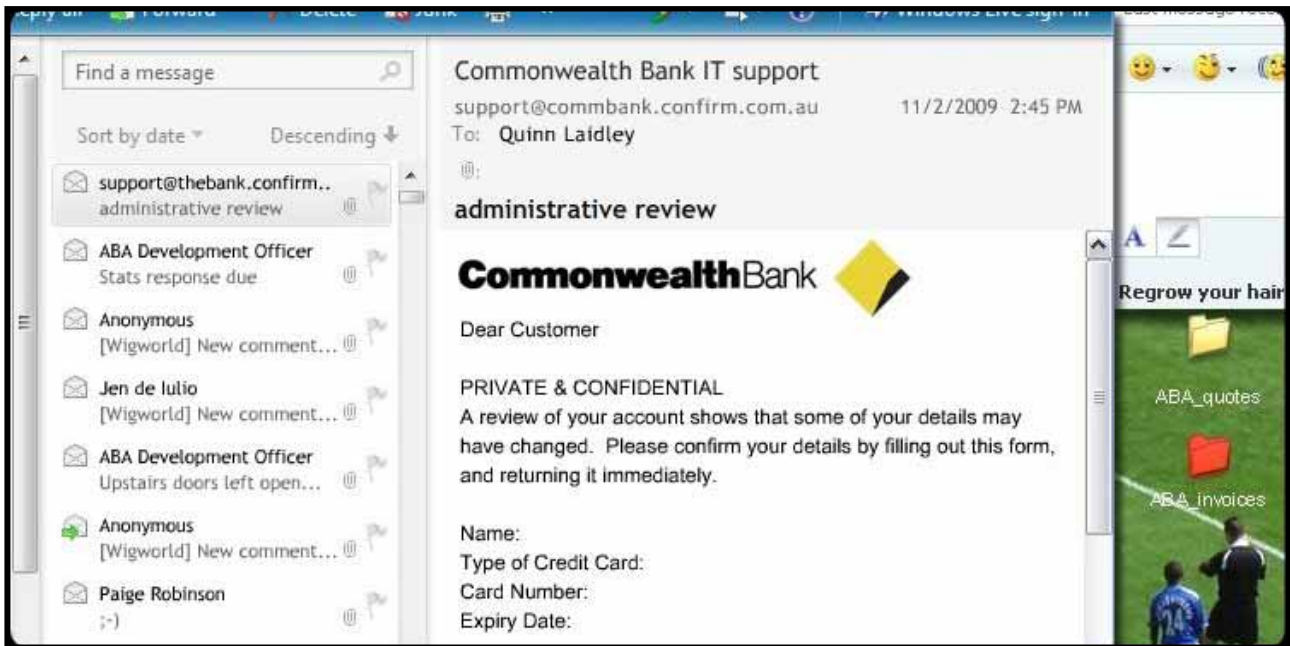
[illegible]ply all Forward Delete Junk Windows Live sign in

Find a message

Sort by date Descending

support@thebank.confirm..
administrative review

ABA Development Officer
Stats response due

Anonymous
[Wigworld] New comment…

Jen de Iulio
[Wigworld] New comment…

ABA Development Officer
Upstairs doors left open…

Anonymous
[Wigworld] New comment…

Paige Robinson
;-)

Commonwealth Bank IT support
support@commbank.confirm.com.au 11/2/2009 2:45 PM
To: Quinn Laidley

administrative review

CommonwealthBank

Dear Customer

PRIVATE & CONFIDENTIAL
A review of your account shows that some of your details may have changed. Please confirm your details by filling out this form, and returning it immediately.

Name:
Type of Credit Card:
Card Number:
Expiry Date:

Regrow your hair

ABA_quotes

ABA_invoices

24